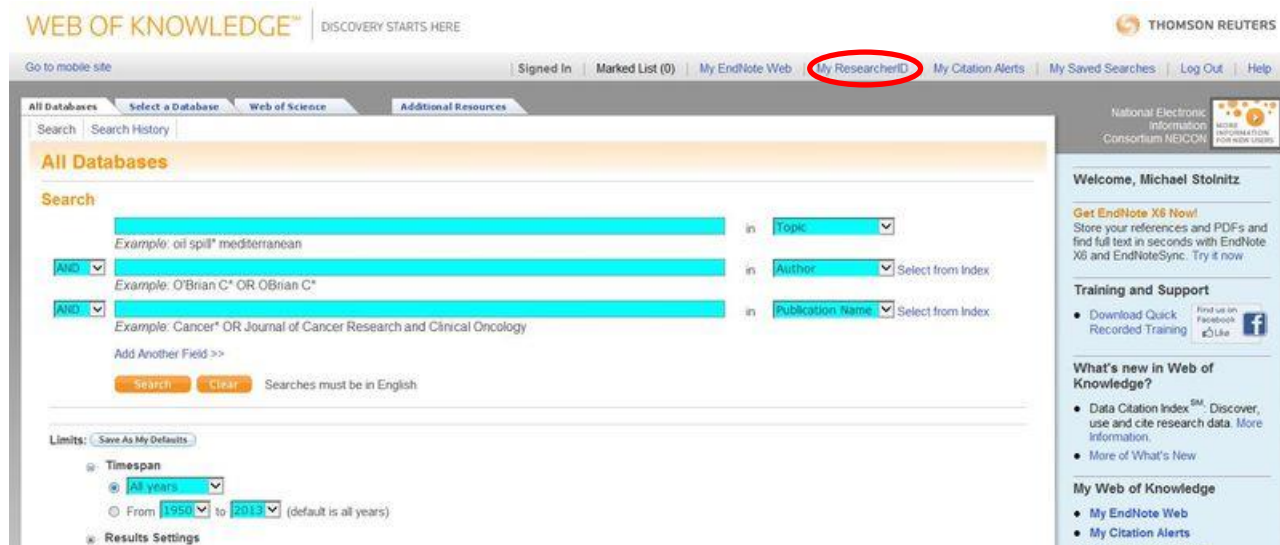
WEB OF KNOWLEDGE℠ | DISCOVERY STARTS HERE

THOMSON REUTERS

Go to mobile site

Signed In | Marked List (0) | My EndNote Web | My ResearcherID | My Citation Alerts | My Saved Searches | Log Out | Help

All Databases | Select a Database | Web of Science | Additional Resources

Search | Search History

All Databases

Search

in Topic

Example: oil spill* mediterranean

AND in Author Select from Index

Example: O'Brian C* OR OBrian C*

AND in Publication Name Select from Index

Example: Cancer* OR Journal of Cancer Research and Clinical Oncology

Add Another Field >>

Search Clear Searches must be in English

Limits: Save As My Defaults

Timespan

All years

From 1950 to 2013 (default is all years)

Results Settings

National Electronic Information Consortium NEICON

MORE INFORMATION FOR NEW USERS

Welcome, Michael Stolnitz

Get EndNote X6 Now!
Store your references and PDFs and find full text in seconds with EndNote X6 and EndNoteSync. Try it now

Training and Support

• Download Quick Recorded Training

Find us on Facebook Like

What's new in Web of Knowledge?

• Data Citation Index$^{SM}$: Discover, use and cite research data. More information.

• More of What's New

My Web of Knowledge

• My EndNote Web

• My Citation Alerts